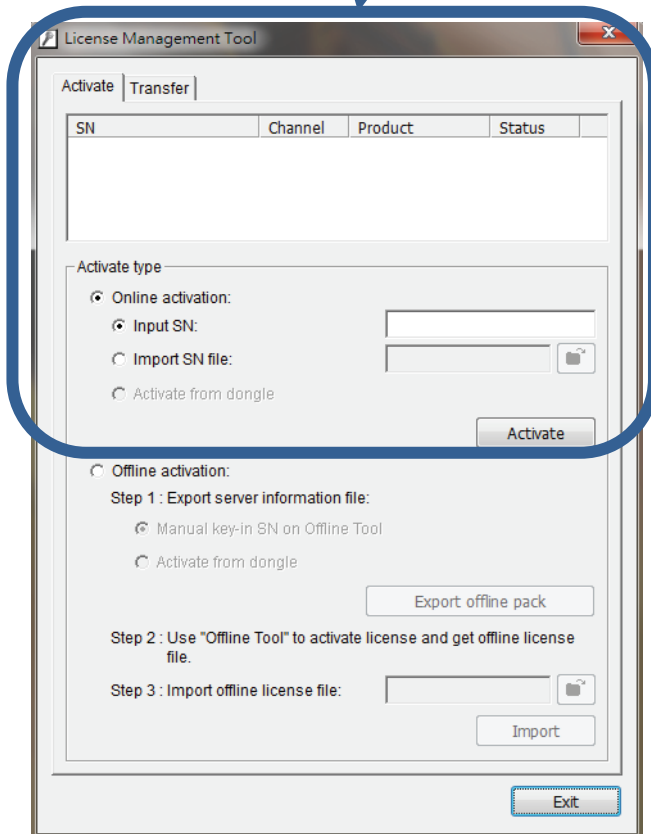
License Management Tool

Activate | Transfer

| SN | Channel | Product | Status |
|---|---|---|---|

Activate type

Online activation:

Input SN:

Import SN file:

Activate from dongle

Activate

Offline activation:

Step 1 : Export server information file:

Manual key-in SN on Offline Tool

Activate from dongle

Export offline pack

Step 2 : Use "Offline Tool" to activate license and get offline license file.

Step 3 : Import offline license file:

Import

Exit